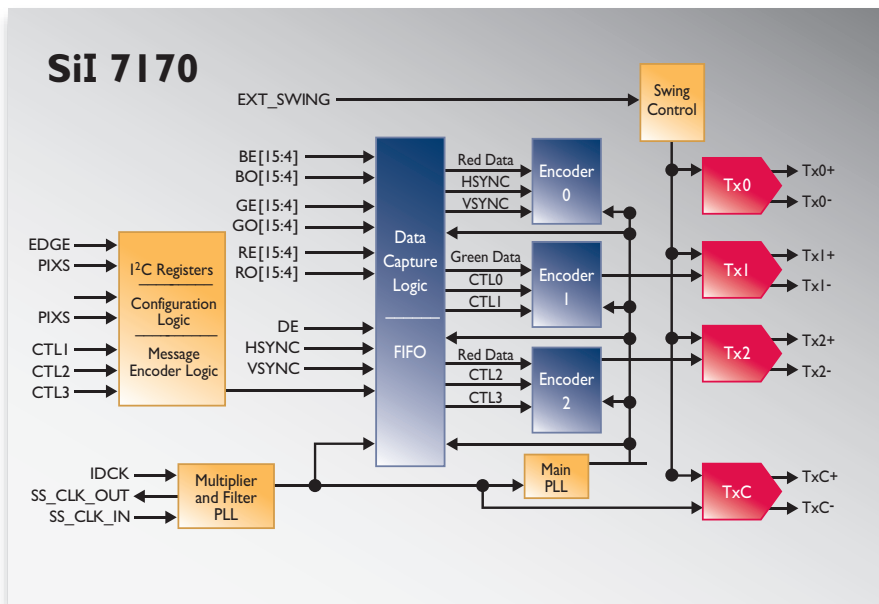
SiI 7170

EXT_SWING

Swing Control

BE[15:4]
BO[15:4]
GE[15:4]
GO[15:4]
RE[15:4]
RO[15:4]

EDGE
PIXS

PIXS
CTL1
CTL2
CTL3

I$^2$C Registers
Configuration Logic
Message Encoder Logic

DE
HSYNC
VSYNC

Data Capture Logic

FIFO

Red Data
HSYNC
VSYNC

Encoder 0

Green Data
CTL0
CTL1

Encoder 1

Red Data
CTL2
CTL3

Encoder 2

Tx0
Tx0+
Tx0-

Tx1
Tx1+
Tx1-

Tx2
Tx2+
Tx2-

TxC
TxC+
TxC-

IDCK
SS_CLK_OUT
SS_CLK_IN

Multiplier and Filter PLL

Main PLL